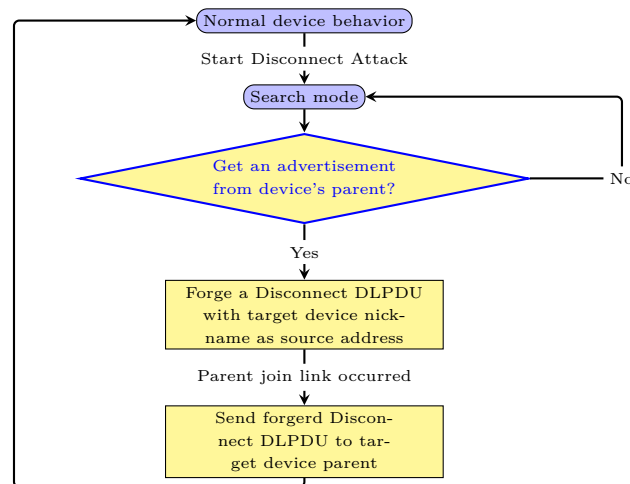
Normal device behavior

Start Disconnect Attack

Search mode

Get an advertisement from device's parent?

No

Yes

Forge a Disconnect DLPDU with target device nickname as source address

Parent join link occurred

Send forgerd Disconnect DLPDU to target device parent